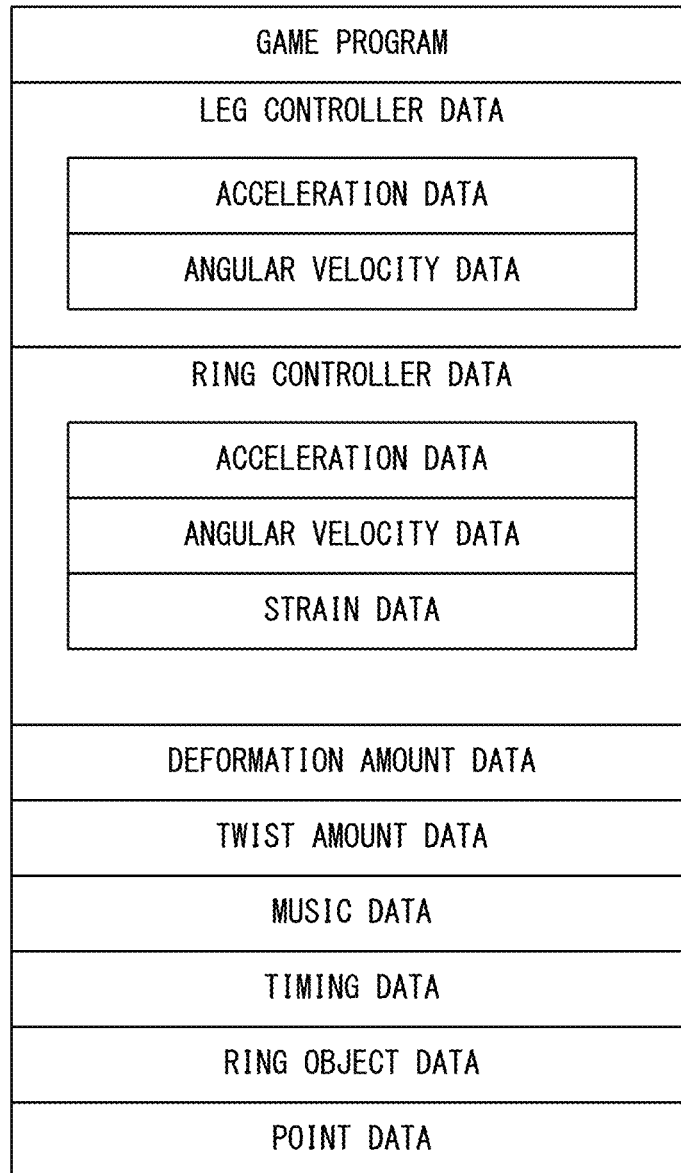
GAME PROGRAM

LEG CONTROLLER DATA

ACCELERATION DATA

ANGULAR VELOCITY DATA

RING CONTROLLER DATA

ACCELERATION DATA

ANGULAR VELOCITY DATA

STRAIN DATA

DEFORMATION AMOUNT DATA

TWIST AMOUNT DATA

MUSIC DATA

TIMING DATA

RING OBJECT DATA

POINT DATA